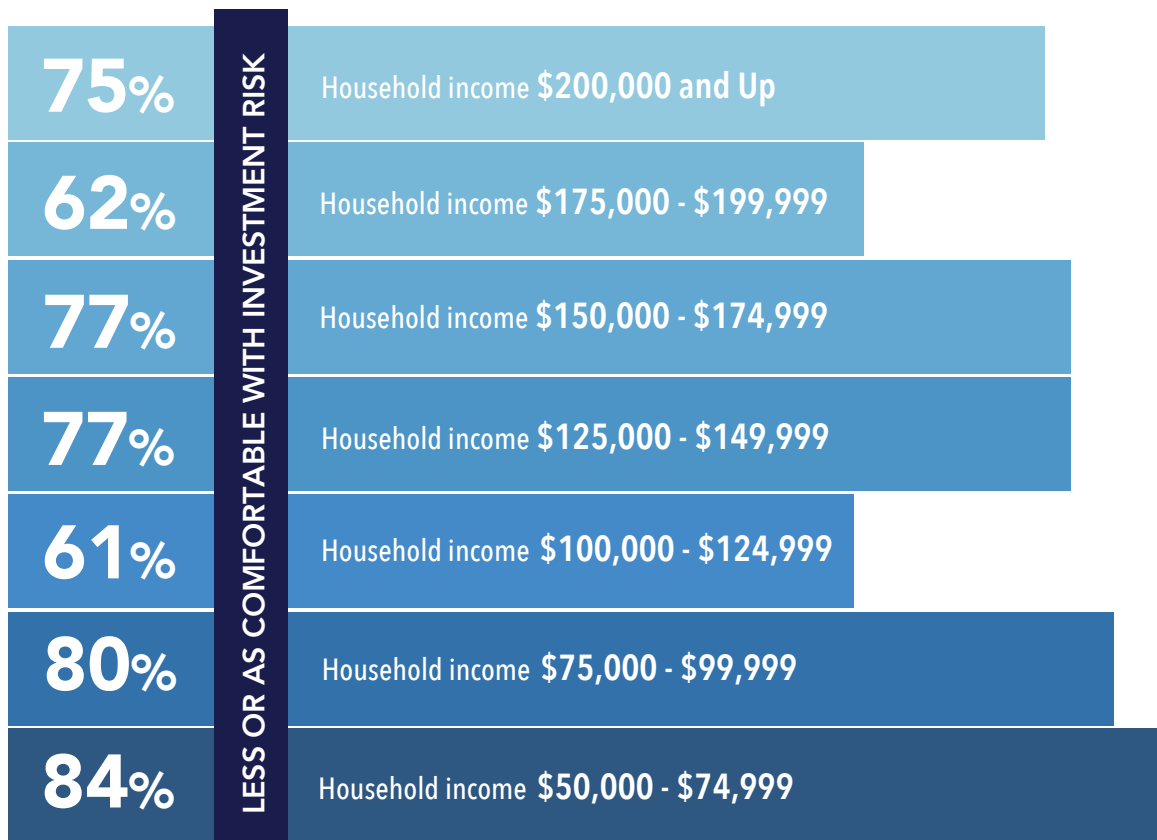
LESS OR AS COMFORTABLE WITH INVESTMENT RISK

75% Household income $200,000 and Up

62% Household income $175,000 - $199,999

77% Household income $150,000 - $174,999

77% Household income $125,000 - $149,999

61% Household income $100,000 - $124,999

80% Household income $75,000 - $99,999

84% Household income $50,000 - $74,999